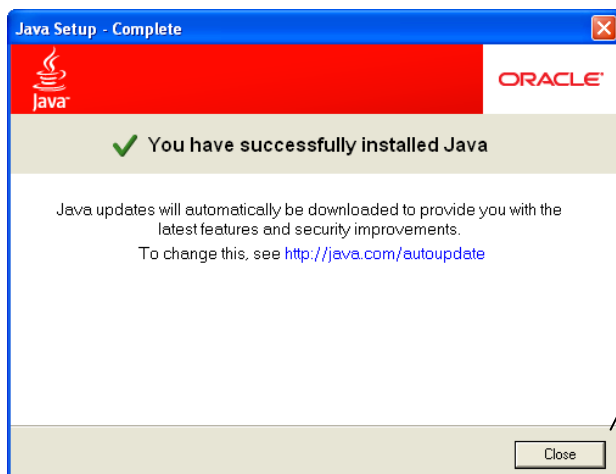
Java Setup - Complete

Java

ORACLE

You have successfully installed Java

Java updates will automatically be downloaded to provide you with the latest features and security improvements.

To change this, see http://java.com/autoupdate

Close